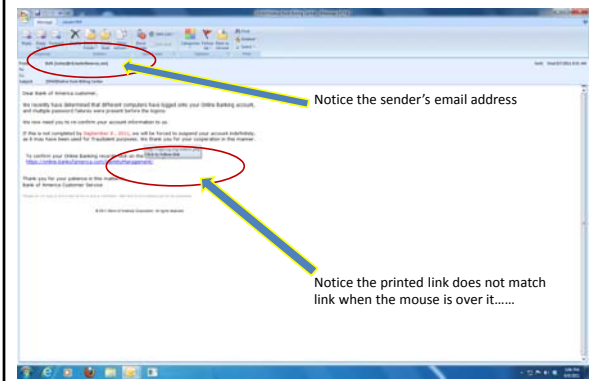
Notice the sender's email address

Dear Bank of America customer,

We recently have determined that different computers have logged onto your Online Banking account, and multiple password failures were present before the logons.

We now need you to re-confirm your account information to us.

If this is not completed by September 8, 2011, we will be forced to suspend your account indefinitely, as it may have been used for fraudulent purposes. We thank you for your cooperation in this manner.

To confirm your Online Banking records click on the following link:
https://online.bankofamerica.com/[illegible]

Thank you for your patience in this matter.
Bank of America Customer Service

Notice the printed link does not match link when the mouse is over it……